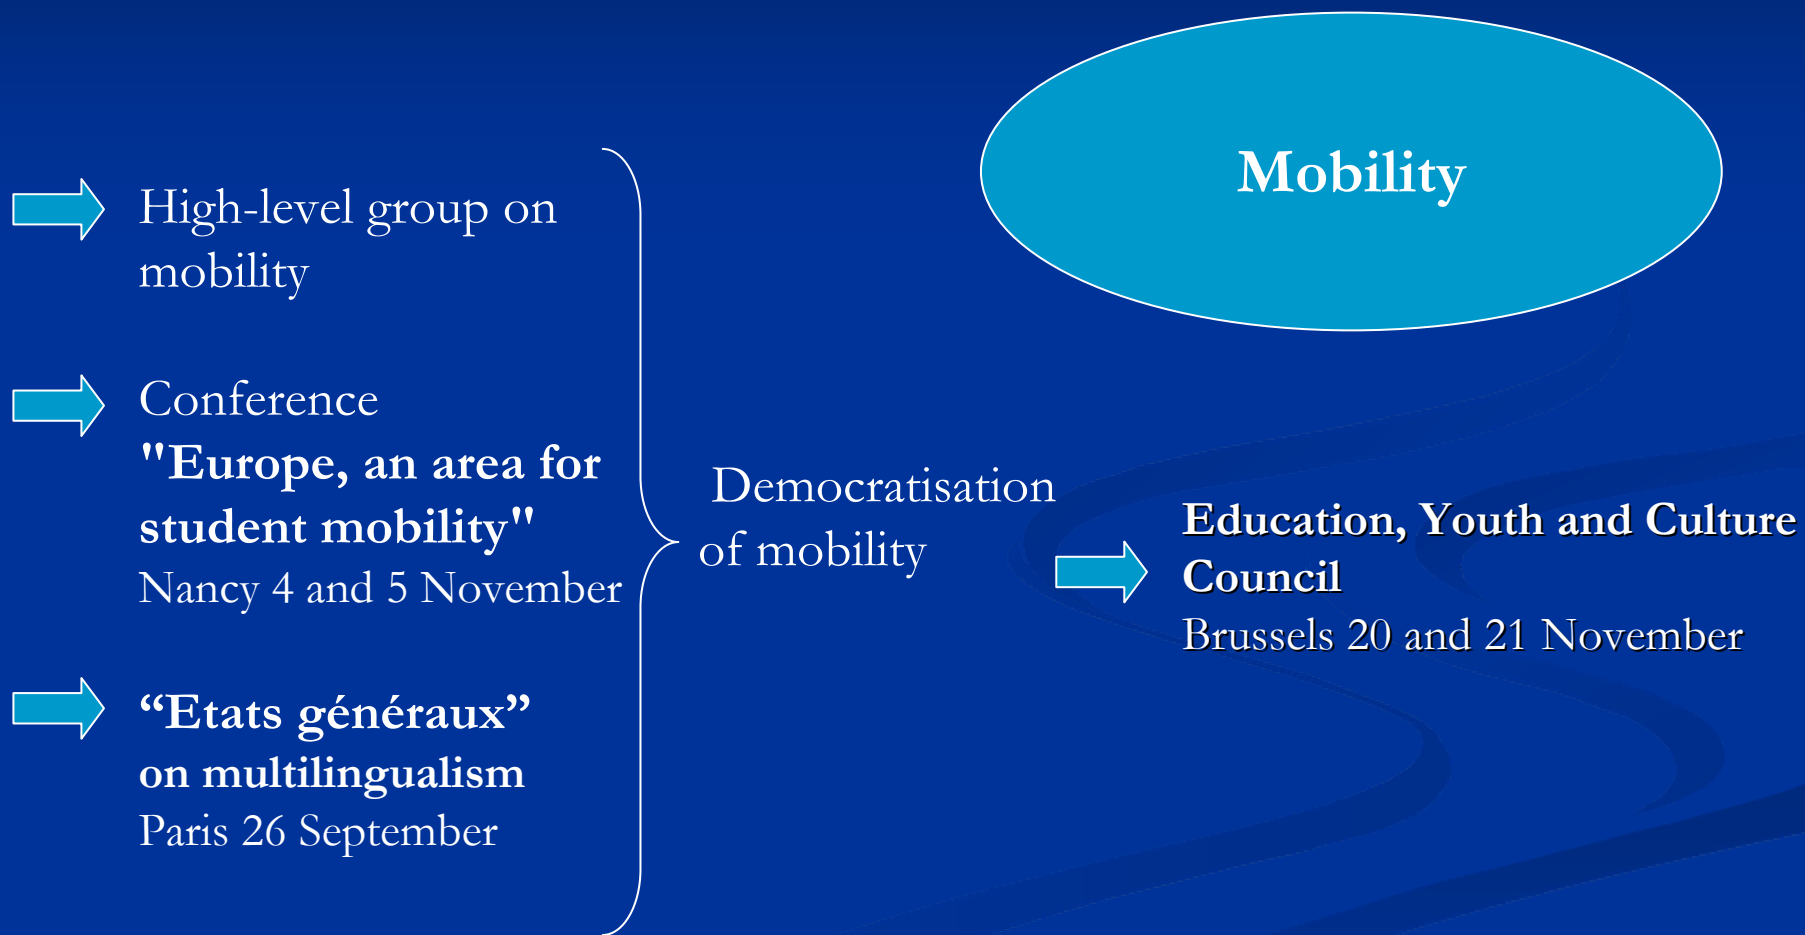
Mobility

High-level group on mobility

Conference
"Europe, an area for student mobility"
Nancy 4 and 5 November

“Etats généraux” on multilingualism
Paris 26 September

Democratisation of mobility

Education, Youth and Culture Council
Brussels 20 and 21 November